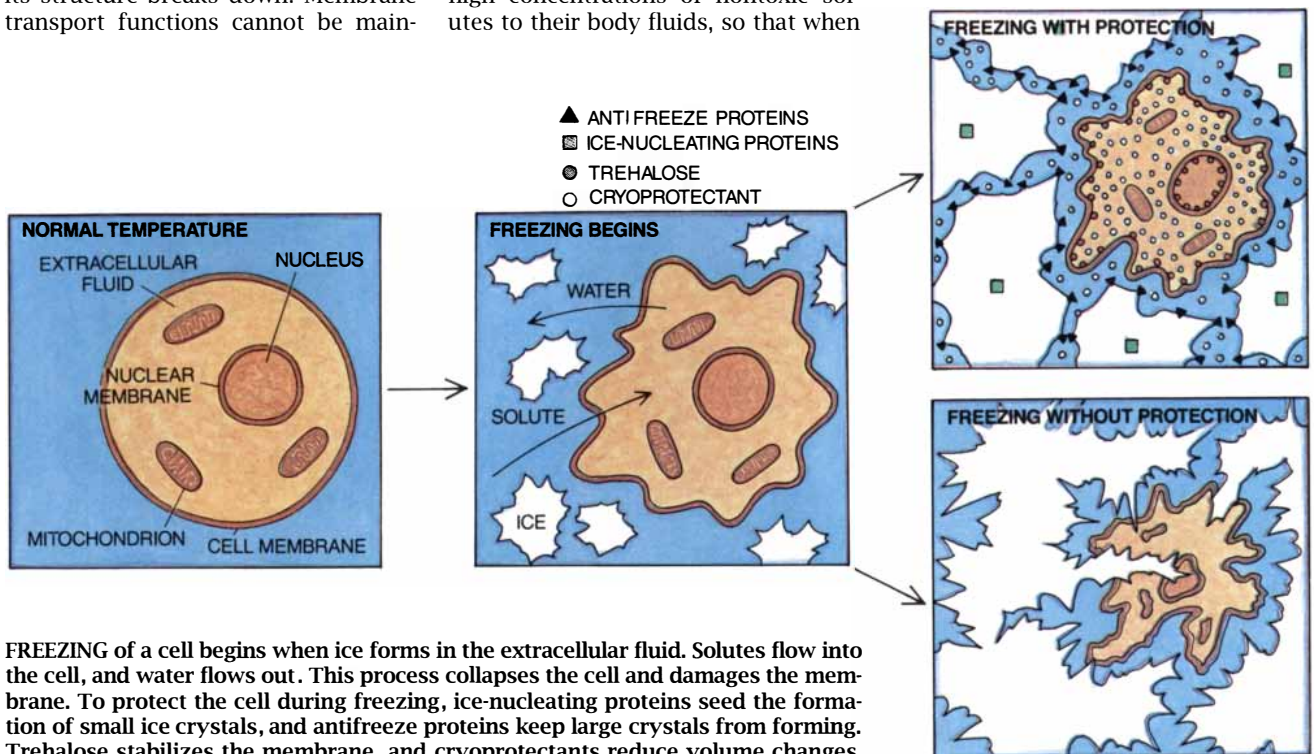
its structure breaks down. Membrane transport functions cannot be main-

high concentrations of nontoxic solutes to their body fluids, so that when

▲ ANTIFREEZE PROTEINS
ICE-NUCLEATING PROTEINS
TREHALOSE
○ CRYOPROTECTANT

FREEZING WITH PROTECTION

NORMAL TEMPERATURE

EXTRACELLULAR FLUID

NUCLEUS

NUCLEAR MEMBRANE

MITOCHONDRION

CELL MEMBRANE

FREEZING BEGINS

WATER

SOLUTE

ICE

FREEZING WITHOUT PROTECTION

FREEZING of a cell begins when ice forms in the extracellular fluid. Solutes flow into the cell, and water flows out. This process collapses the cell and damages the membrane. To protect the cell during freezing, ice-nucleating proteins seed the formation of small ice crystals, and antifreeze proteins keep large crystals from forming. Trehalose stabilizes the membrane, and cryoprotectants reduce volume changes.